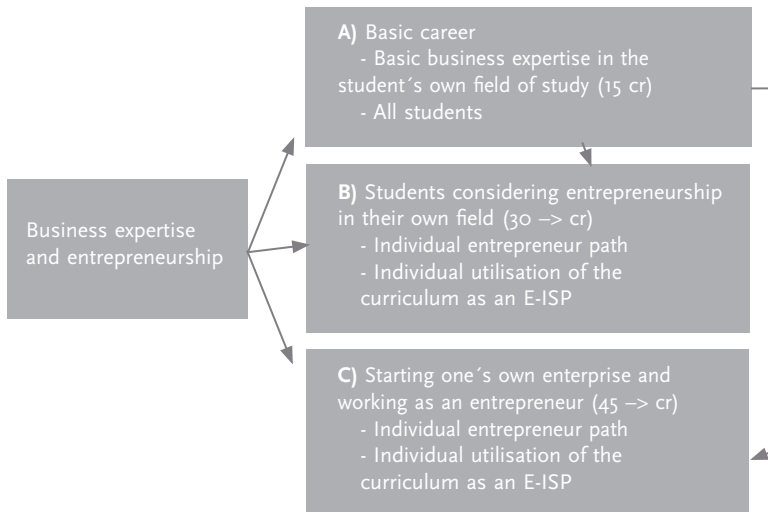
Business expertise and entrepreneurship

A) Basic career
- Basic business expertise in the student´s own field of study (15 cr)
- All students

B) Students considering entrepreneurship in their own field (30 –> cr)
- Individual entrepreneur path
- Individual utilisation of the curriculum as an E-ISP

C) Starting one´s own enterprise and working as an entrepreneur (45 –> cr)
- Individual entrepreneur path
- Individual utilisation of the curriculum as an E-ISP